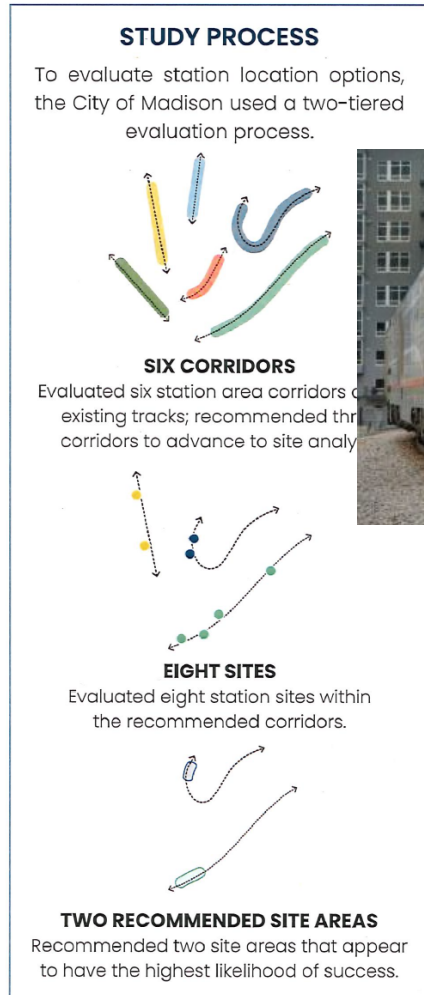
STUDY PROCESS

To evaluate station location options, the City of Madison used a two-tiered evaluation process.

SIX CORRIDORS

Evaluated six station area corridors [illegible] existing tracks; recommended thr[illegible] corridors to advance to site analy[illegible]

EIGHT SITES

Evaluated eight station sites within the recommended corridors.

TWO RECOMMENDED SITE AREAS

Recommended two site areas that appear to have the highest likelihood of success.